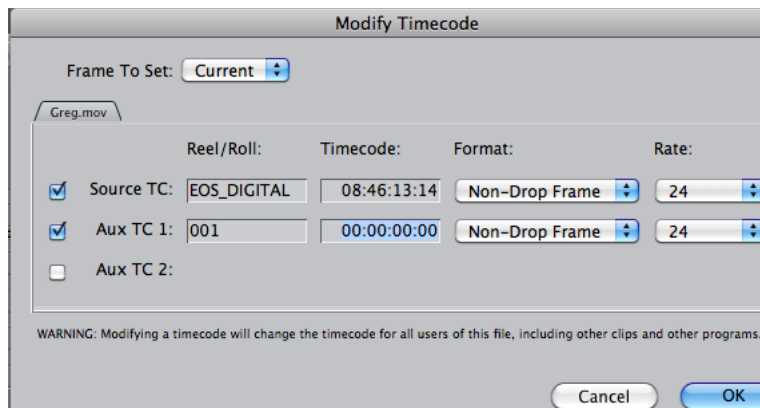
Modify Timecode

Frame To Set: Current

Greg.mov

| | Reel/Roll: | Timecode: | Format: | Rate: |
|---|---|---|---|---|
| Source TC: | EOS_DIGITAL | 08:46:13:14 | Non-Drop Frame | 24 |
| Aux TC 1: | 001 | 00:00:00:00 | Non-Drop Frame | 24 |
| Aux TC 2: | | | | |

WARNING: Modifying a timecode will change the timecode for all users of this file, including other clips and other programs.

Cancel OK